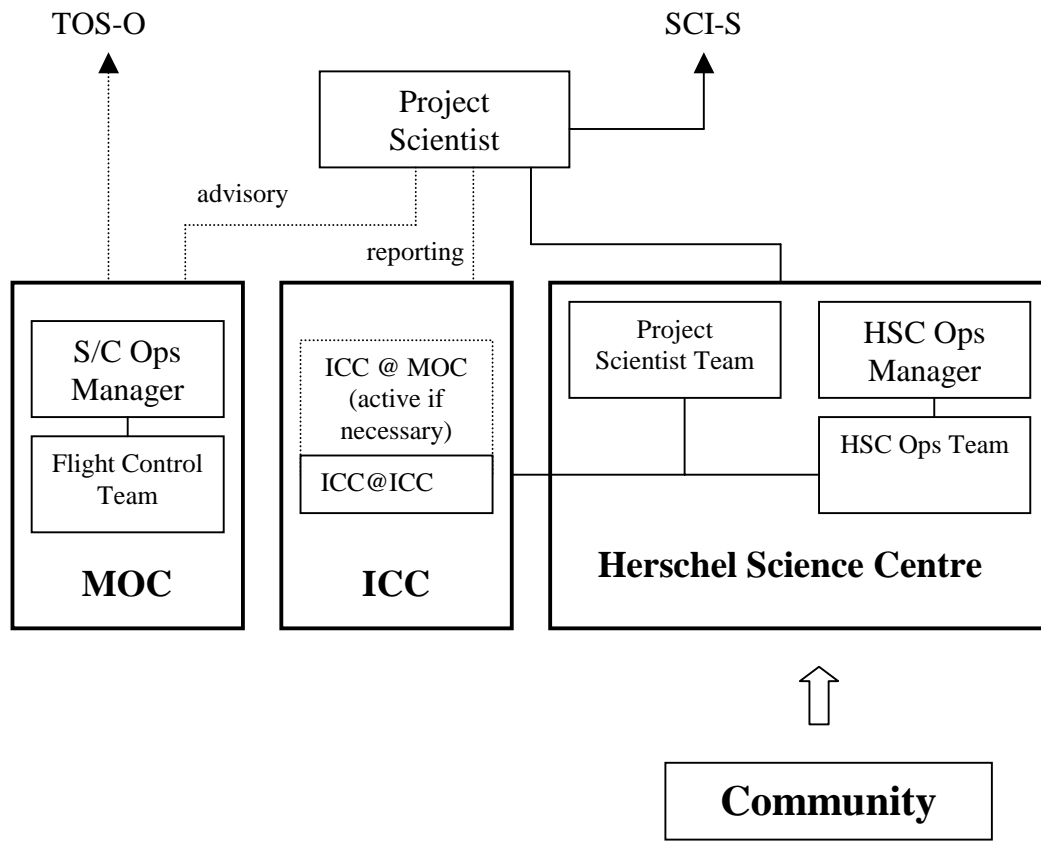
TOS-O

SCI-S

Project Scientist

advisory

reporting

S/C Ops Manager

Flight Control Team

MOC

ICC @ MOC (active if necessary)

ICC@ICC

ICC

Project Scientist Team

HSC Ops Manager

HSC Ops Team

Herschel Science Centre

Community